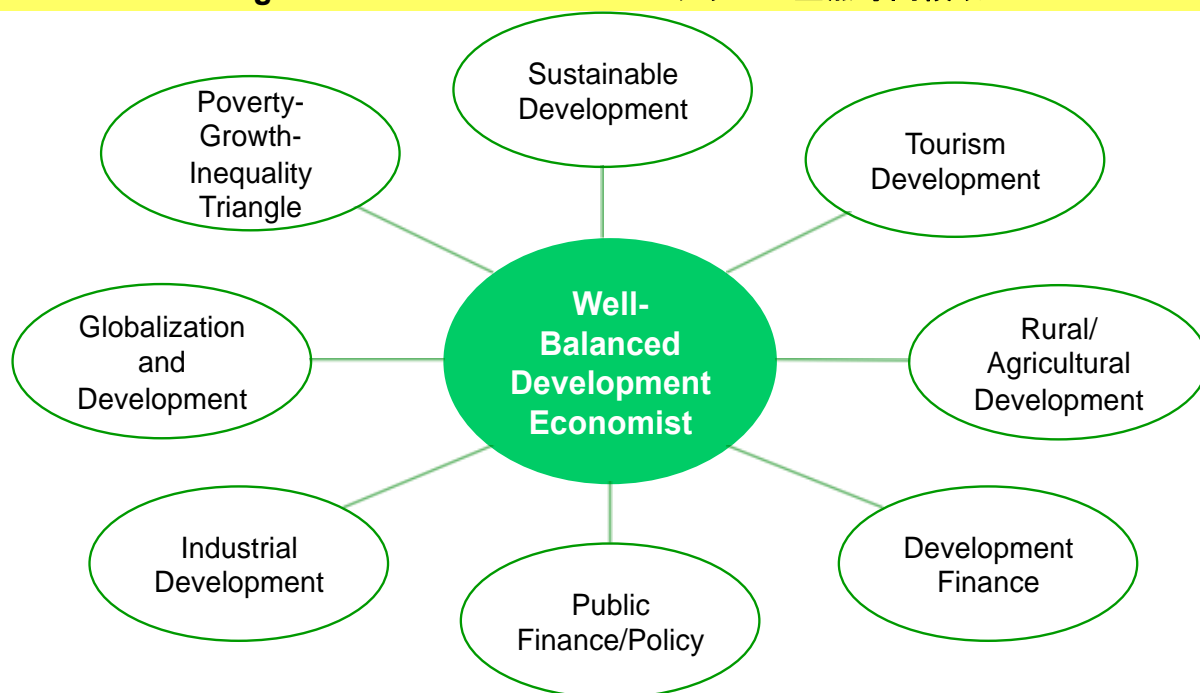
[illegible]

Sustainable Development

Poverty-Growth-Inequality Triangle

Tourism Development

Well-Balanced Development Economist

Globalization and Development

Rural/ Agricultural Development

Industrial Development

Development Finance

Public Finance/Policy